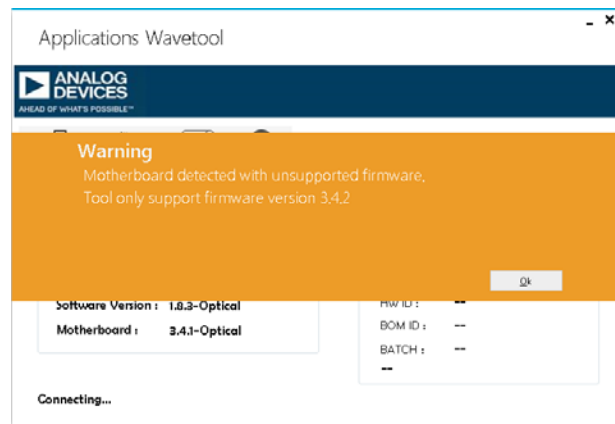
Applications Wavetool

_ ×

ANALOG DEVICES
AHEAD OF WHAT'S POSSIBLE™

Warning
Motherboard detected with unsupported firmware,
Tool only support firmware version 3.4.2

Ok

Software Version : 1.8.3-Optical
Motherboard : 3.4.1-Optical

HW ID : --
BOM ID : --
BATCH : --
--

Connecting...